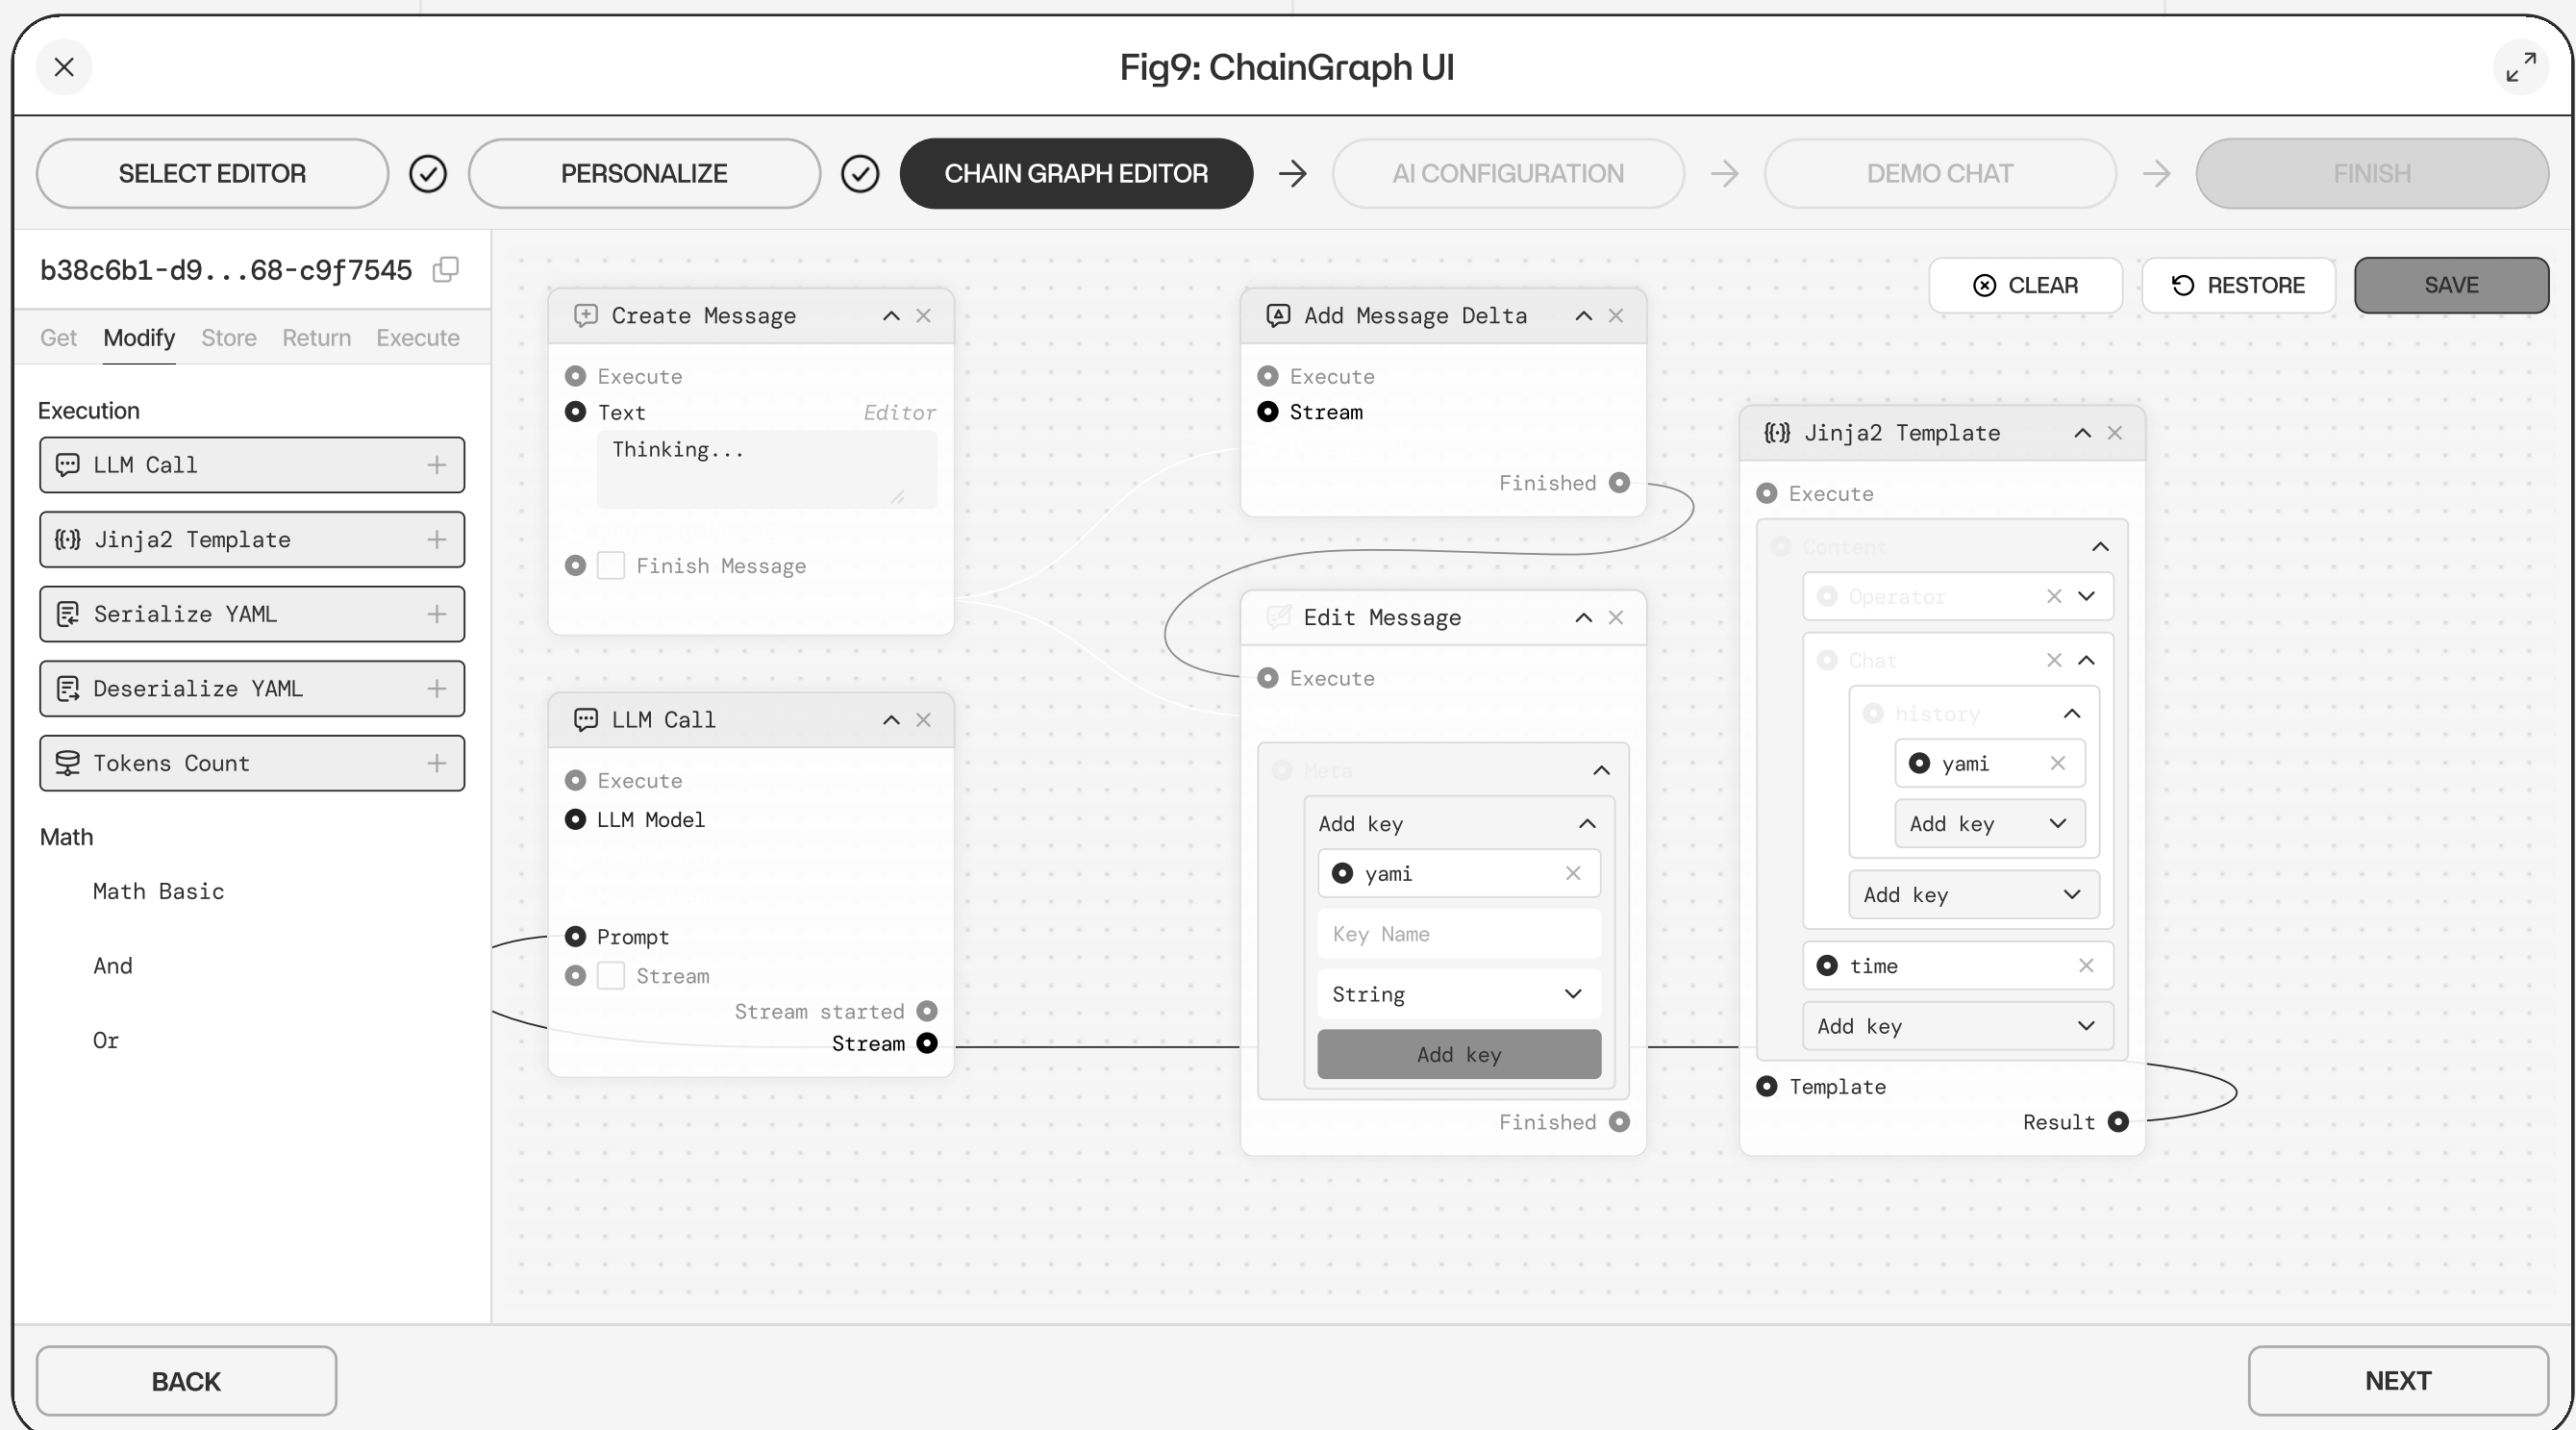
Fig9: ChainGraph UI

SELECT EDITOR
PERSONALIZE
CHAIN GRAPH EDITOR
AI CONFIGURATION
DEMO CHAT
FINISH

b38c6b1-d9...68-c9f7545

Get Modify Store Return Execute

Execution
LLM Call
Jinja2 Template
Serialize YAML
Deserialize YAML
Tokens Count

Math
Math Basic
And
Or

CLEAR
RESTORE
SAVE

Create Message
Execute
Text Editor
Thinking...
Finish Message

LLM Call
Execute
LLM Model
Prompt
Stream
Stream started
Stream

Add Message Delta
Execute
Stream
Finished

Edit Message
Execute
Meta
Add key
yami
Key Name
String
Add key
Finished

Jinja2 Template
Execute
Content
Operator
Chat
history
yami
Add key
Add key
time
Add key
Template
Result

BACK
NEXT